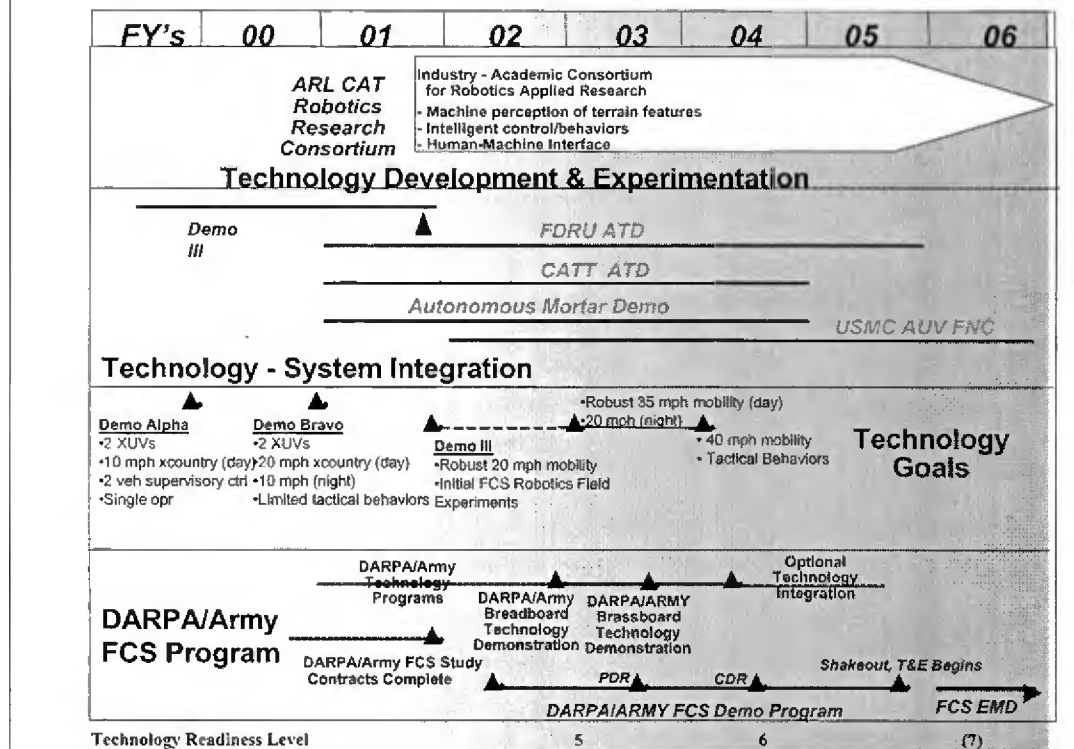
| FY's | 00 | 01 | 02 | 03 | 04 | 05 | 06 |
|---|---|---|---|---|---|---|---|

ARL CAT Robotics Research Consortium

Industry - Academic Consortium for Robotics Applied Research
- Machine perception of terrain features
- Intelligent control/behaviors
- Human-Machine Interface

Technology Development & Experimentation

Demo III

FDRU ATD

CATT ATD

Autonomous Mortar Demo

USMC AUV FNC

Technology - System Integration

Demo Alpha
•2 XUVs
•10 mph xcountry (day)
•2 veh supervisory ctrl
•Single opr

Demo Bravo
•2 XUVs
•20 mph xcountry (day)
•10 mph (night)
•Limited tactical behaviors

Demo III
•Robust 20 mph mobility
•Initial FCS Robotics Field Experiments

•Robust 35 mph mobility (day)
•20 mph (night)

• 40 mph mobility
• Tactical Behaviors

Technology Goals

DARPA/Army FCS Program

DARPA/Army Technology Programs

DARPA/Army Breadboard Technology Demonstration

DARPA/ARMY Brassboard Technology Demonstration

Optional Technology Integration

DARPA/Army FCS Study Contracts Complete

PDR

CDR

Shakeout, T&E Begins

DARPA/ARMY FCS Demo Program

FCS EMD

Technology Readiness Level 5 6 (7)